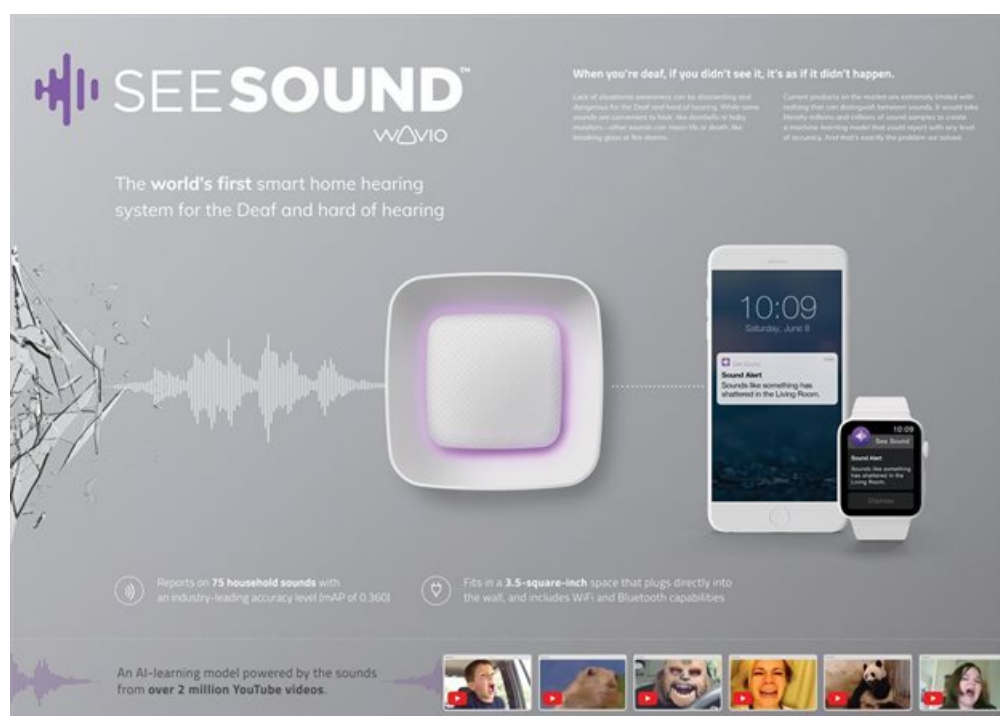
SEESOUND™
WAVIO

When you're deaf, if you didn't see it, it's as if it didn't happen.

Lack of situational awareness can be disorienting and dangerous for the Deaf and hard of hearing. While some sounds are convenient to hear, like doorbells or baby monitors—other sounds can mean life or death, like breaking glass or fire alarms.

Current products on the market are extremely limited with nothing that can distinguish between sounds. It would take literally millions and millions of sound samples to create a machine learning model that could report with any level of accuracy. And that's exactly the problem we solved.

The world's first smart home hearing system for the Deaf and hard of hearing

10:09
Saturday, June 8

See Sound
Sound Alert
Sounds like something has shattered in the Living Room.

10:09
See Sound
Sound Alert
Sounds like something has shattered in the Living Room.
Dismiss

Reports on 75 household sounds with an industry-leading accuracy level (mAP of 0.360)

Fits in a 3.5-square-inch space that plugs directly into the wall, and includes WiFi and Bluetooth capabilities

An AI-learning model powered by the sounds from over 2 million YouTube videos.